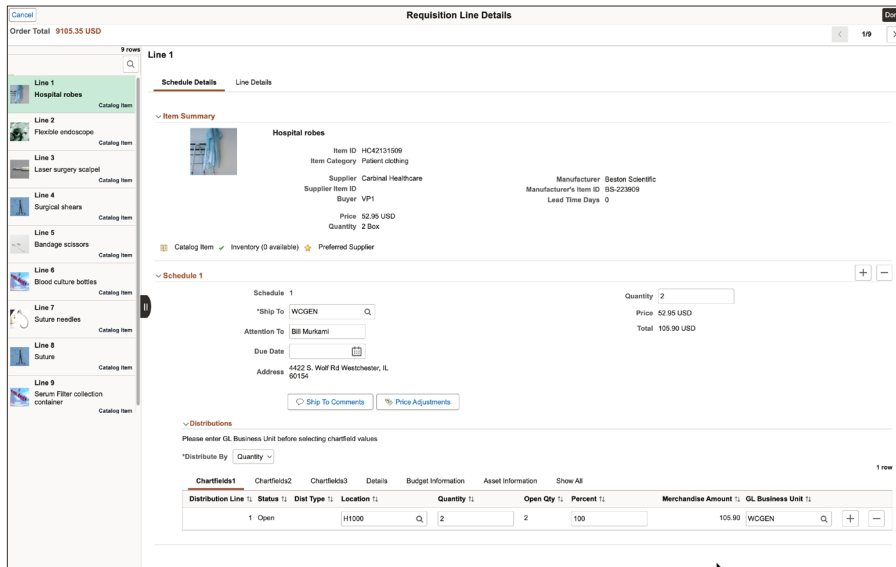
Cancel
Requisition Line Details
Don

Order Total 9105.35 USD

1/9

9 rows

Line 1
Hospital robes
Catalog Item

Line 2
Flexible endoscope
Catalog Item

Line 3
Laser surgery scalpel
Catalog Item

Line 4
Surgical shears
Catalog Item

Line 5
Bandage scissors
Catalog Item

Line 6
Blood culture bottles
Catalog Item

Line 7
Suture needles
Catalog Item

Line 8
Suture
Catalog Item

Line 9
Serum Filter collection container
Catalog Item

Line 1

Schedule Details
Line Details

Item Summary

Hospital robes

Item ID HC42131509
Item Category Patient clothing

Supplier Carbinal Healthcare
Supplier Item ID
Buyer VP1

Manufacturer Beston Scientific
Manufacturer's Item ID BS-223909
Lead Time Days 0

Price 52.95 USD
Quantity 2 Box

Catalog Item Inventory (0 available) Preferred Supplier

Schedule 1

Schedule 1
*Ship To WCGEN
Attention To Bill Murkami
Due Date
Address 4422 S. Wolf Rd Westchester, IL 60154

Quantity 2
Price 52.95 USD
Total 105.90 USD

Ship To Comments
Price Adjustments

Distributions
Please enter GL Business Unit before selecting chartfield values
*Distribute By Quantity

1 row

Chartfields1
Chartfields2
Chartfields3
Details
Budget Information
Asset Information
Show All

| Distribution Line | Status | Dist Type | Location | Quantity | Open Qty | Percent | Merchandise Amount | GL Business Unit |
|---|---|---|---|---|---|---|---|---|
| 1 | Open | | H1000 | 2 | 2 | 100 | 105.90 | WCGEN |